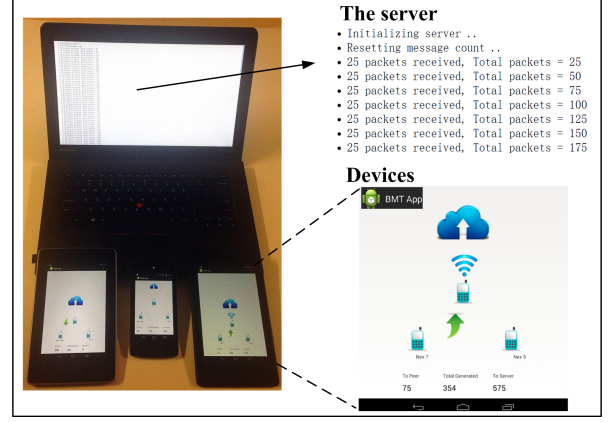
The server

- Initializing server ..
- Resetting message count ..
- 25 packets received, Total packets = 25
- 25 packets received, Total packets = 50
- 25 packets received, Total packets = 75
- 25 packets received, Total packets = 100
- 25 packets received, Total packets = 125
- 25 packets received, Total packets = 150
- 25 packets received, Total packets = 175

Devices

BMT App

Nex 7

Nex 5

| To Peer | Total Generated | To Server |
|---|---|---|
| 75 | 354 | 575 |